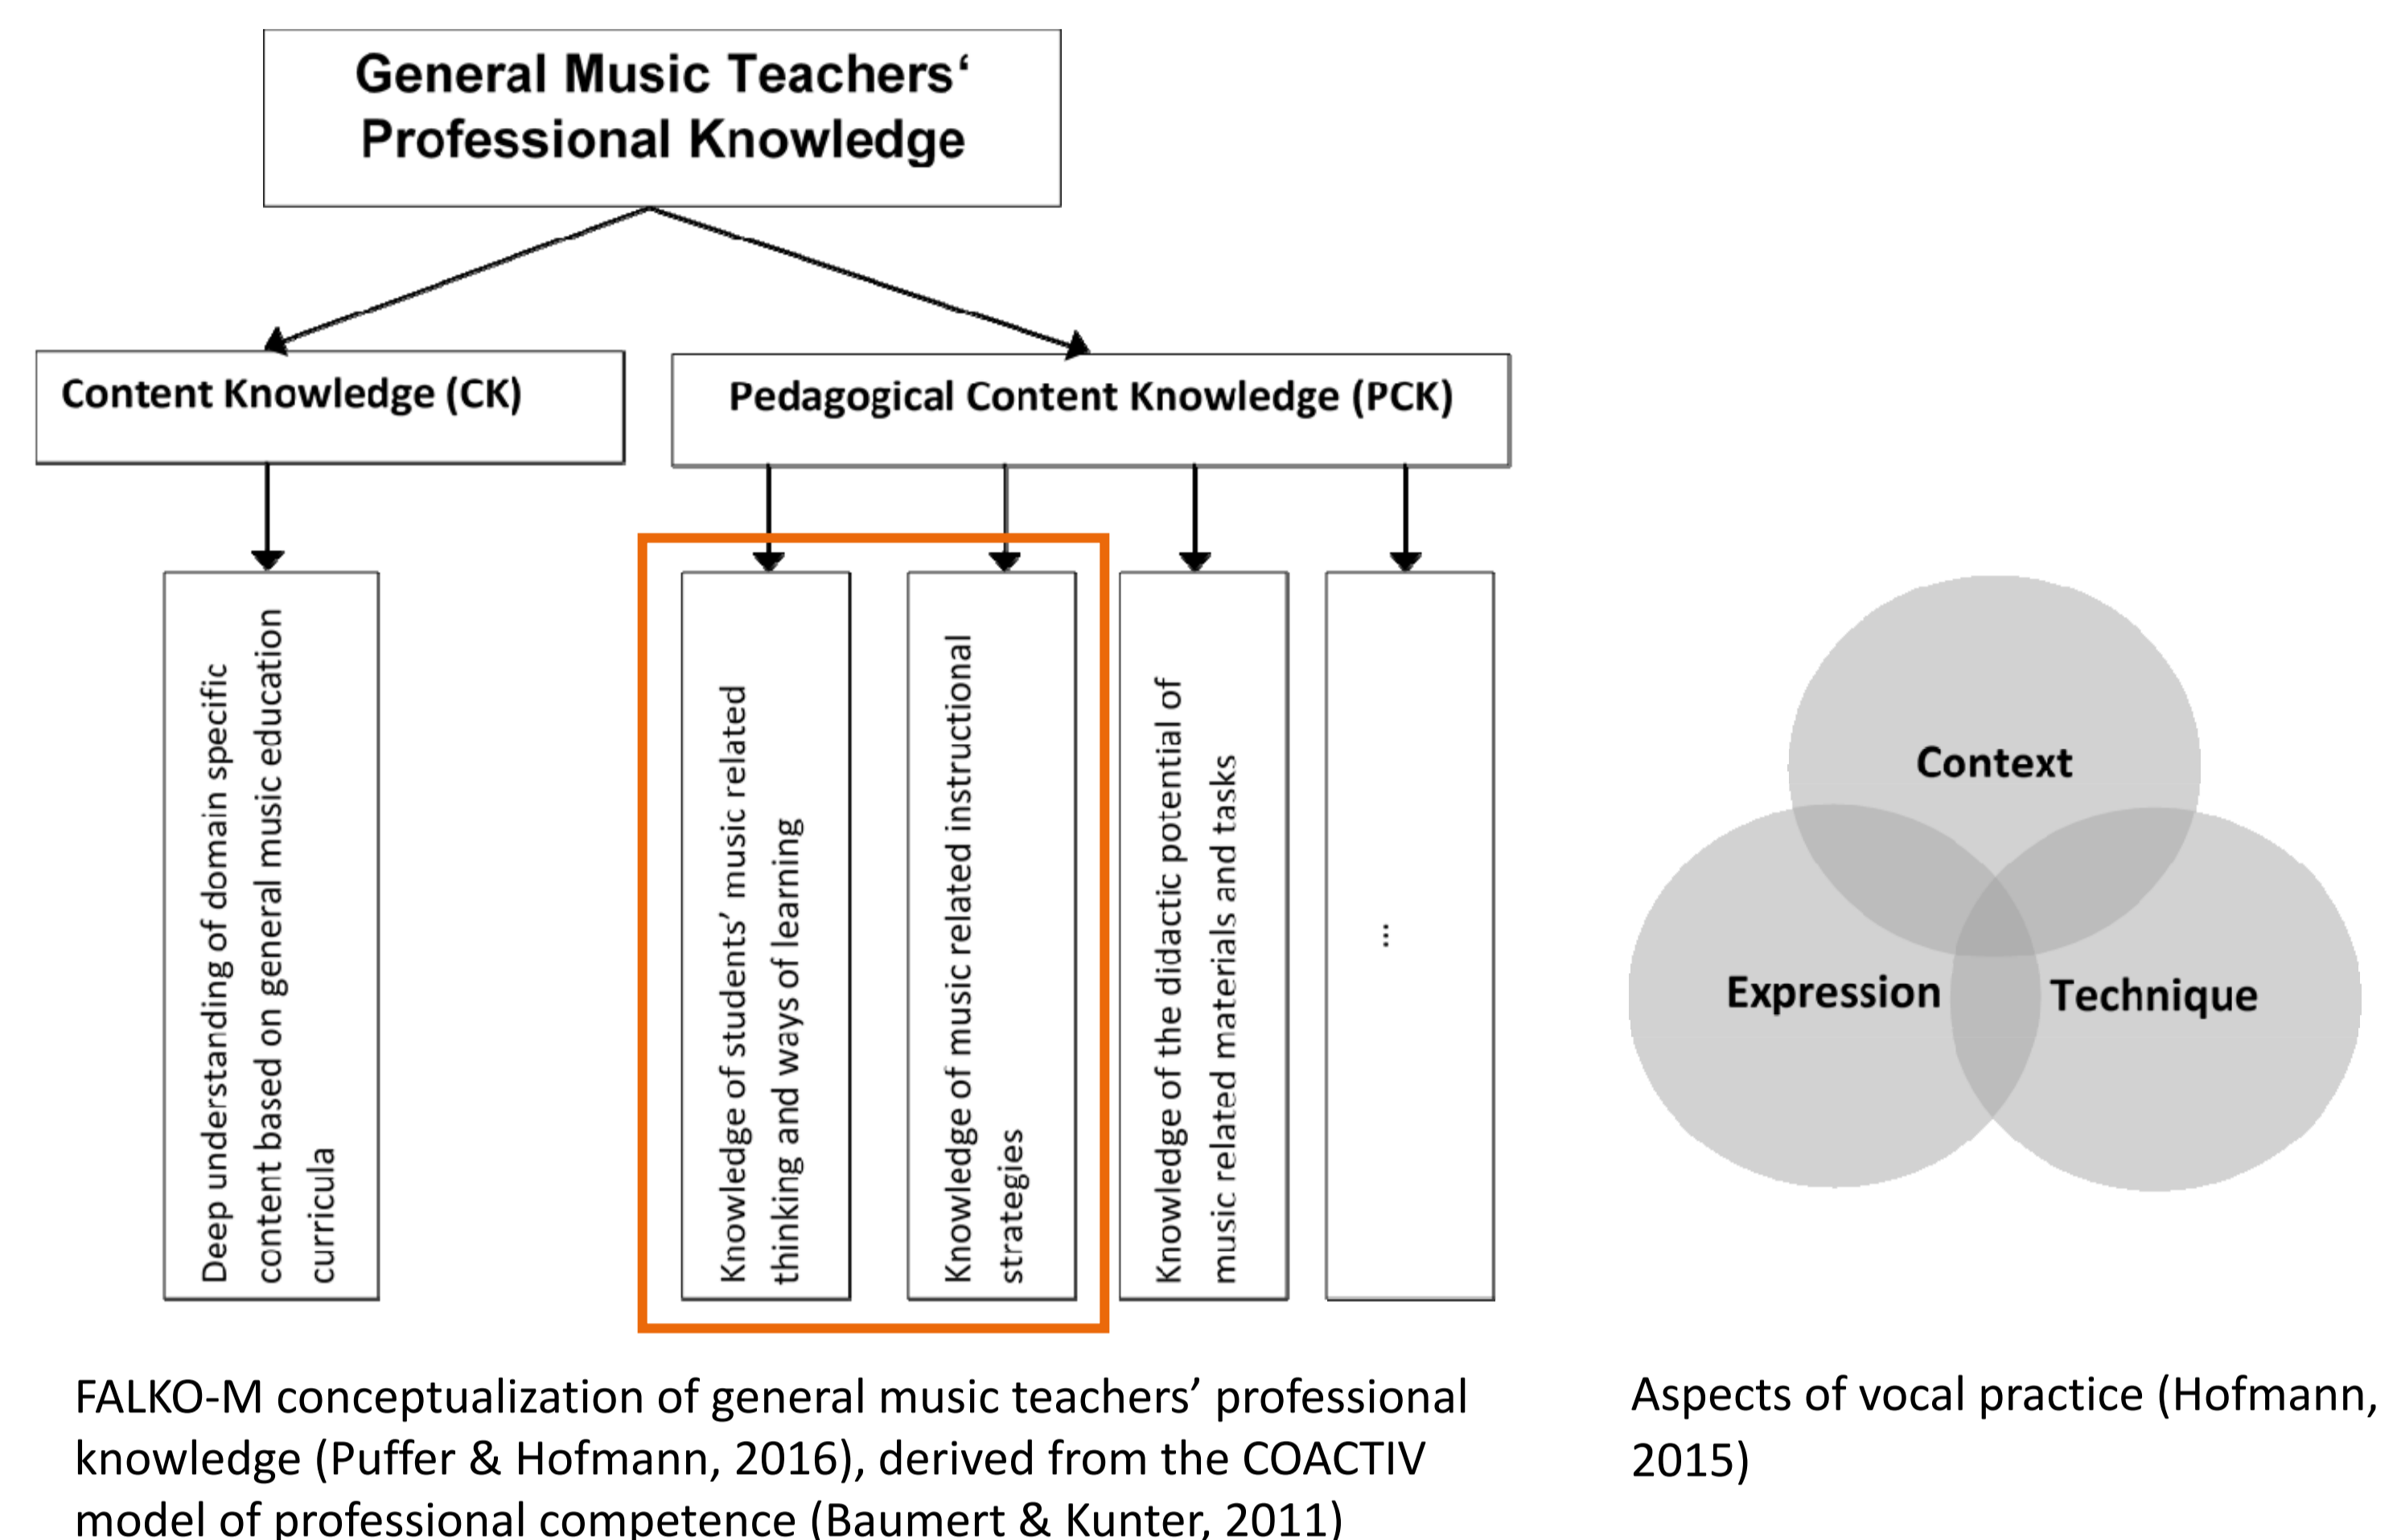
General Music Teachers‘ Professional Knowledge

Content Knowledge (CK)

Pedagogical Content Knowledge (PCK)

Deep understanding of domain specific content based on general music education curricula

Knowledge of students’ music related thinking and ways of learning

Knowledge of music related instructional strategies

Knowledge of the didactic potential of music related materials and tasks

...

Context

Expression

Technique

FALKO-M conceptualization of general music teachers’ professional knowledge (Puffer & Hofmann, 2016), derived from the COACTIV model of professional competence (Baumert & Kunter, 2011)

Aspects of vocal practice (Hofmann, 2015)